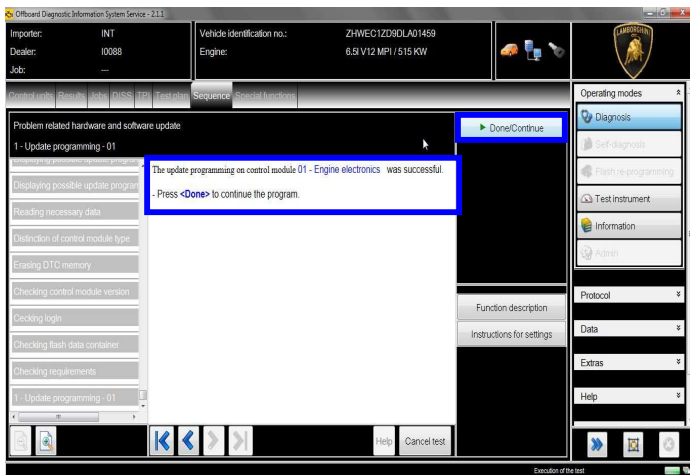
Offboard Diagnostic Information System Service - 2.1.1

Importer: INT
Dealer: I0088
Job: —

Vehicle identification no.: ZHWEC1ZD9DLA01459
Engine: 6.5l V12 MPI / 515 KW

LAMBORGHINI

Control units Results Jobs DISS TPI Test plan Sequence Special functions

Problem related hardware and software update
1 - Update programming - 01

Done/Continue

Displaying possible update programs
Displaying possible update program
Reading necessary data
Distinction of control module type
Erasing DTC memory
Checking control module version
Checking login
Checking flash data container
Checking requirements
1 - Update programming - 01

The update programming on control module 01 - Engine electronics was successful.

- Press <Done> to continue the program.

Function description
Instructions for settings

Help Cancel test

Operating modes
Diagnosis
Self-diagnosis
Flash re-programming
Test instrument
Information
Admin

Protocol
Data
Extras
Help

Execution of the test